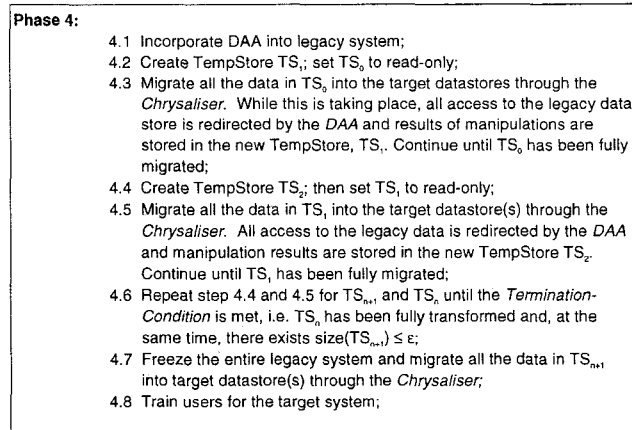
Phase 4:

4.1 Incorporate DAA into legacy system;

4.2 Create TempStore $TS_1$; set $TS_0$ to read-only;

4.3 Migrate all the data in $TS_0$ into the target datastores through the *Chrysaliser*. While this is taking place, all access to the legacy data store is redirected by the *DAA* and results of manipulations are stored in the new TempStore, $TS_1$. Continue until $TS_0$ has been fully migrated;

4.4 Create TempStore $TS_2$; then set $TS_1$ to read-only;

4.5 Migrate all the data in $TS_1$ into the target datastore(s) through the *Chrysaliser*. All access to the legacy data is redirected by the *DAA* and manipulation results are stored in the new TempStore $TS_2$. Continue until $TS_1$ has been fully migrated;

4.6 Repeat step 4.4 and 4.5 for $TS_{n+1}$ and $TS_n$ until the *Termination-Condition* is met, i.e. $TS_n$ has been fully transformed and, at the same time, there exists size($TS_{n+1}$) $\leq \varepsilon$;

4.7 Freeze the entire legacy system and migrate all the data in $TS_{n+1}$ into target datastore(s) through the *Chrysaliser;*

4.8 Train users for the target system;